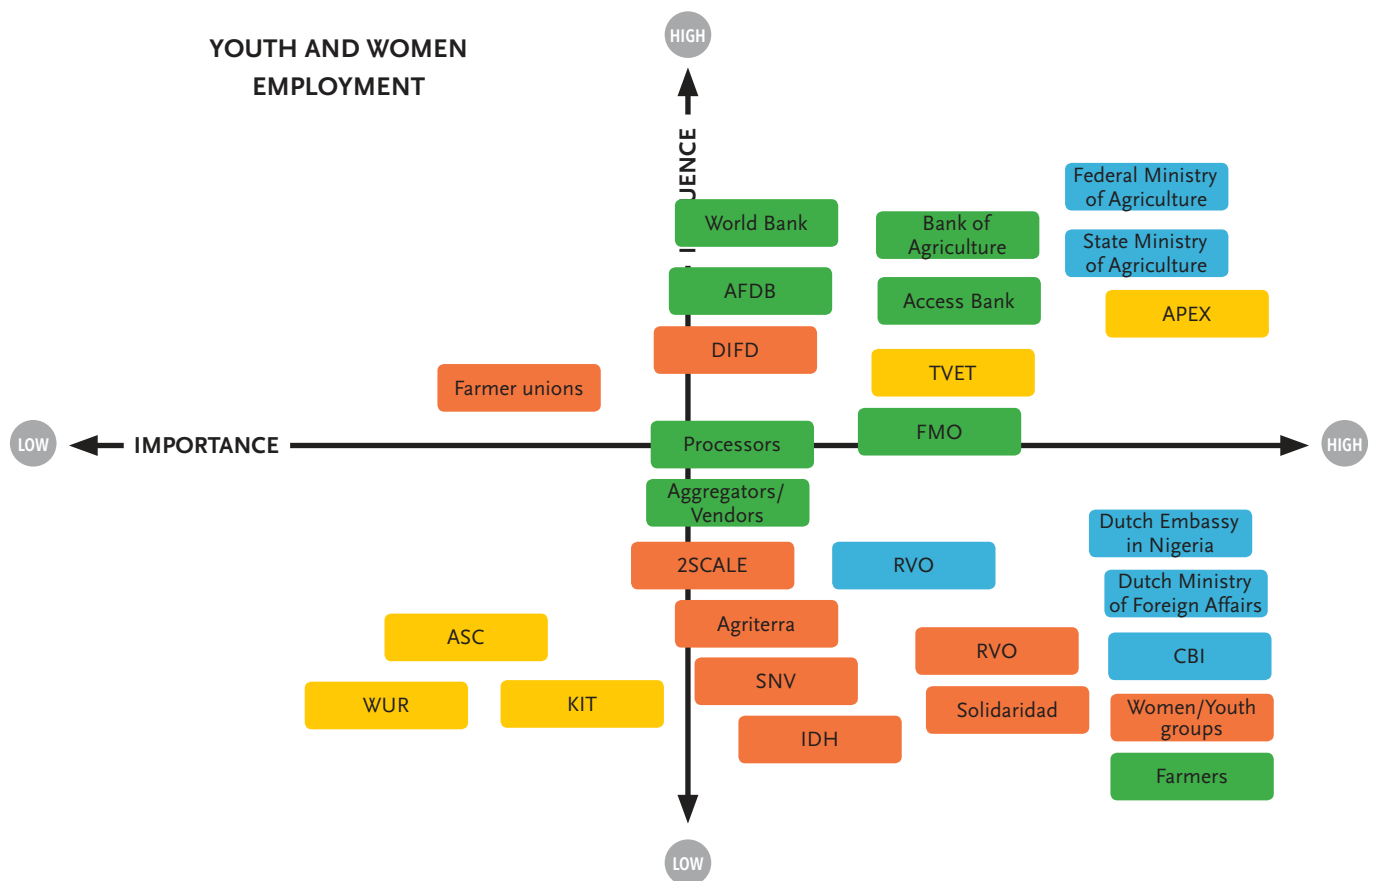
YOUTH AND WOMEN EMPLOYMENT

HIGH

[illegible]UENCE

Federal Ministry of Agriculture

World Bank

Bank of Agriculture

State Ministry of Agriculture

AFDB

Access Bank

APEX

DIFD

TVET

Farmer unions

LOW

IMPORTANCE

Processors

FMO

HIGH

Aggregators/ Vendors

Dutch Embassy in Nigeria

2SCALE

RVO

Dutch Ministry of Foreign Affairs

ASC

Agriterra

RVO

CBI

SNV

WUR

KIT

Solidaridad

Women/Youth groups

IDH

Farmers

LOW